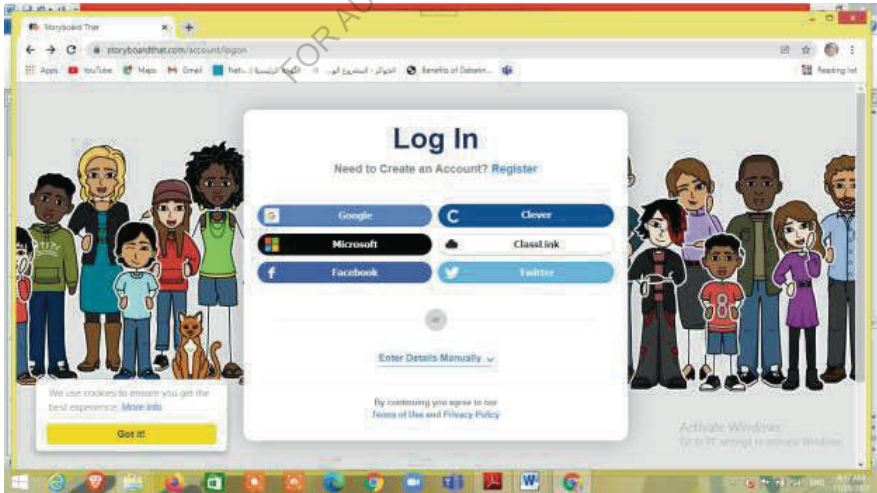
Storyboard That

storyboardthat.com/account/logon

Apps YouTube Maps Gmail الجوائز - المشروع الو... Benefits of Debatin... Reading list

FOR A

Log In

Need to Create an Account? Register

Google

Clever

Microsoft

ClassLink

Facebook

Twitter

or

Enter Details Manually

By continuing you agree to our Terms of Use and Privacy Policy

We use cookies to ensure you get the best experience. More info

Got it!

Activate Windows
Go to PC settings to activate Windows.